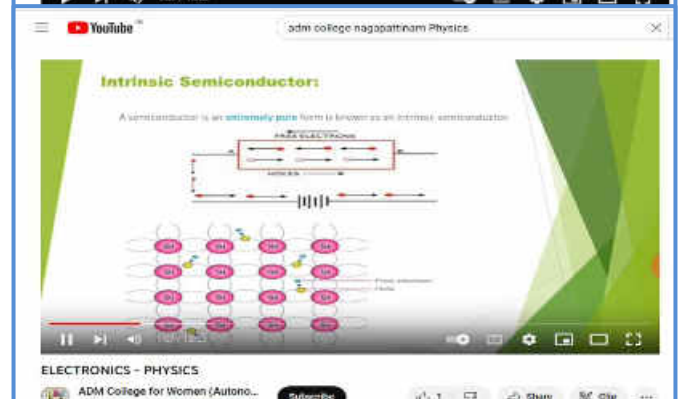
YouTube IN

adm college nagapattinam Physics

Intrinsic Semiconductor:

A semiconductor is an extremely pure form is known as an intrinsic semiconductor

FREE ELECTRONS

HOLES

Si Si Si Si
Si Si Si Si
Si Si Si Si
Si Si Si Si

Free electron
Hole

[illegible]

ELECTRONICS - PHYSICS

ADM College for Women (Autono...

Subscribe

1

Share

Clip